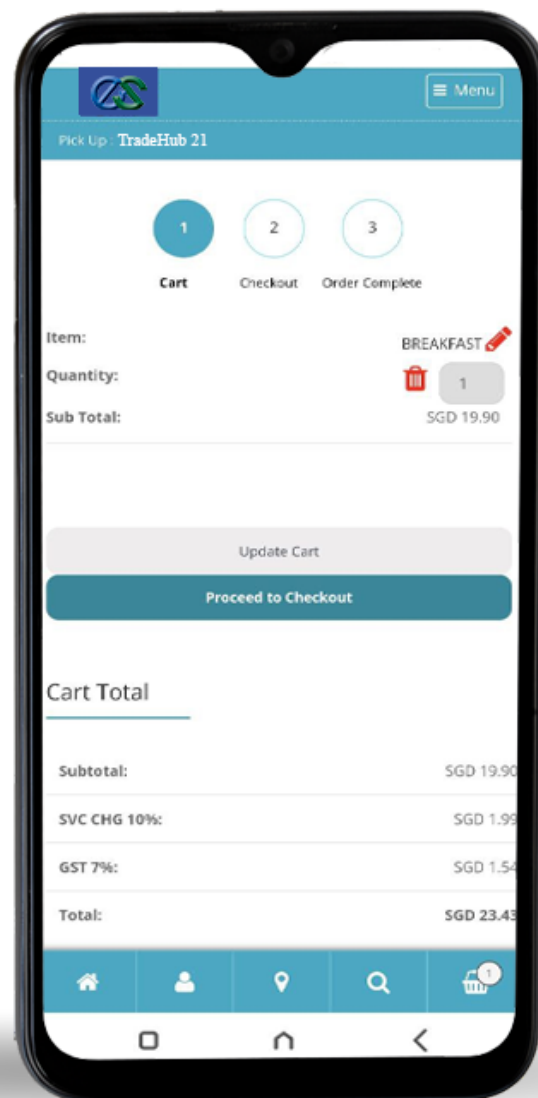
≡ Menu

Pick Up : TradeHub 21

1
Cart

2
Checkout

3
Order Complete

| | |
|---|---|
| Item: | BREAKFAST |
| Quantity: | 1 |
| Sub Total: | SGD 19.90 |

Update Cart

Proceed to Checkout

Cart Total

| | |
|---|---|
| Subtotal: | SGD 19.90 |
| SVC CHG 10%: | SGD 1.99 |
| GST 7%: | SGD 1.54 |
| Total: | SGD 23.43 |

1